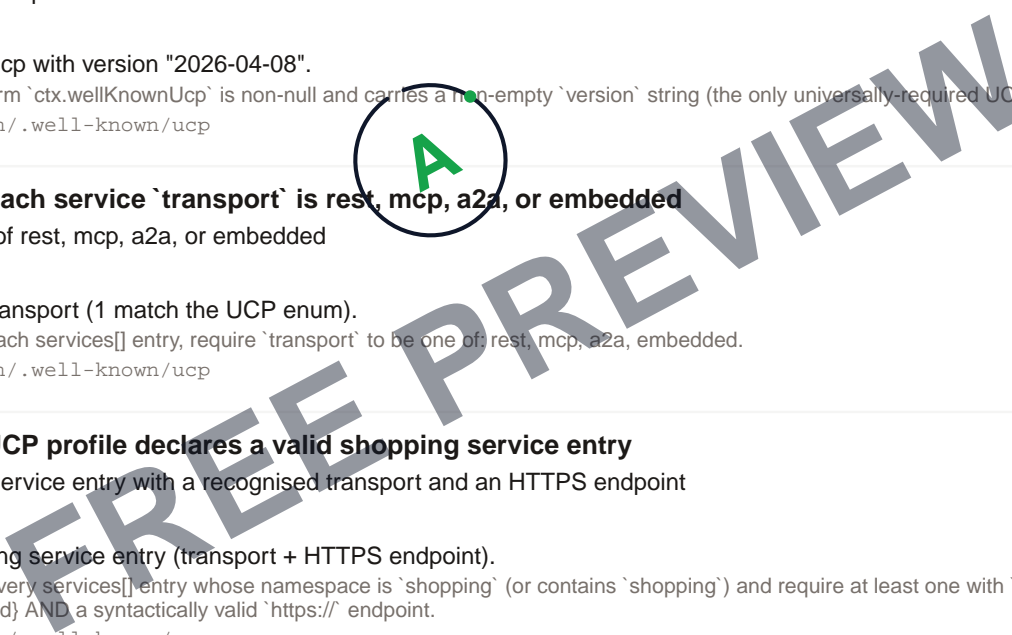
cp with version "2026-04-08".

rm `ctx.wellKnownUcp` is non-null and carries a non-empty `version` string (the only universally-required UC

n/.well-known/ucp

A

ach service `transport` is rest, mcp, a2a, or embedded

of rest, mcp, a2a, or embedded

ansport (1 match the UCP enum).

ach services[] entry, require `transport` to be one of: rest, mcp, a2a, embedded.

n/.well-known/ucp

CP profile declares a valid shopping service entry

ervice entry with a recognised transport and an HTTPS endpoint

ng service entry (transport + HTTPS endpoint).

very services[] entry whose namespace is `shopping` (or contains `shopping`) and require at least one with `

d} AND a syntactically valid `https://` endpoint.

FREE PREVIEW